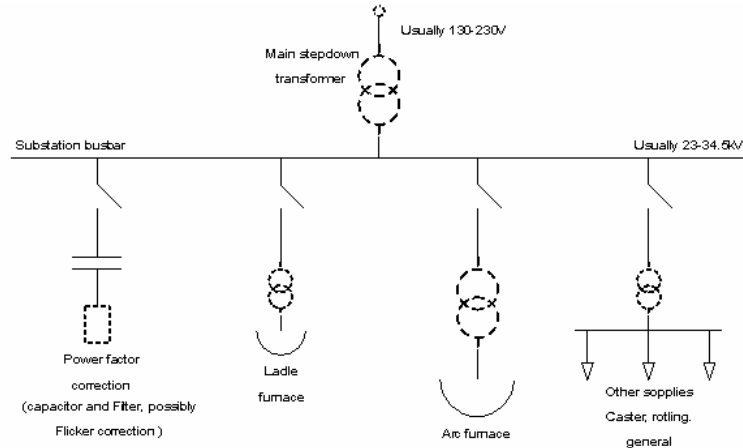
Usually 130-230V

Main stepdown transformer

Substation busbar

Usually 23-34.5kV

Power factor correction (capacitor and Filter, possibly Flicker correction )

Ladle furnace

Arc furnace

Other sopplies Caster, rotling. general